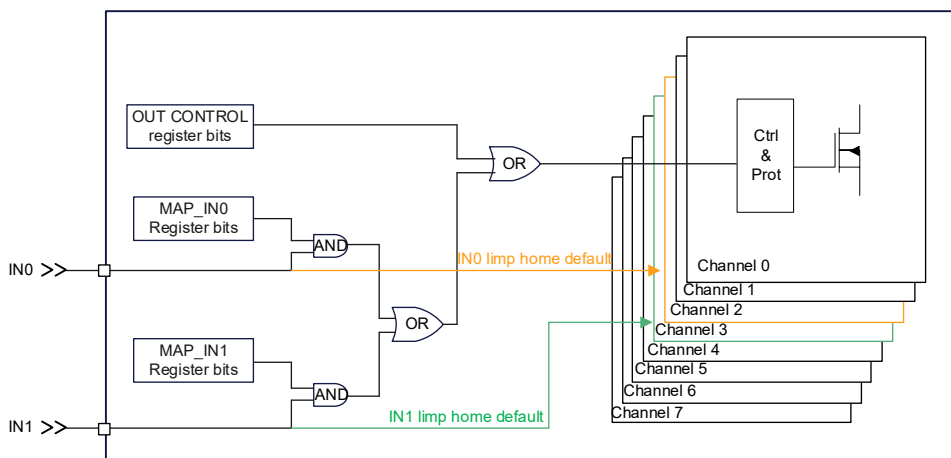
OUT CONTROL
register bits

MAP_IN0
Register bits

MAP_IN1
Register bits

AND

AND

OR

OR

IN0

IN1

IN0 limp home default

IN1 limp home default

Ctrl
&
Prot

Channel 0
Channel 1
Channel 2
Channel 3
Channel 4
Channel 5
Channel 6
Channel 7